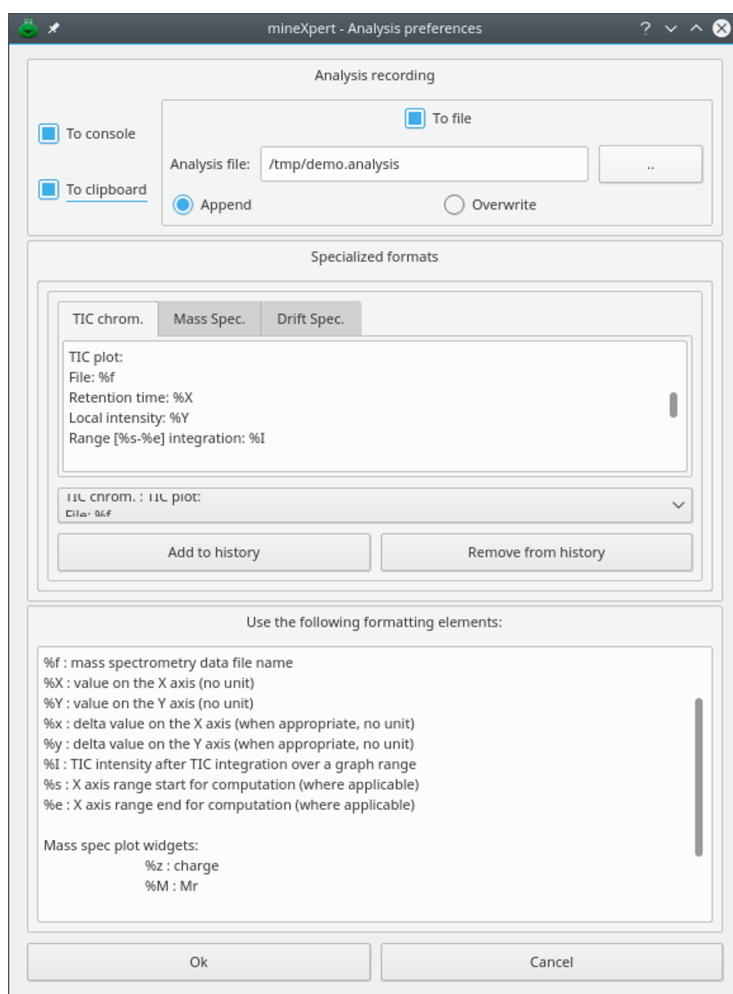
mineXpert - Analysis preferences

Analysis recording

To console

To clipboard

To file

Analysis file: /tmp/demo.analysis ..

Append Overwrite

Specialized formats

TIC chrom. Mass Spec. Drift Spec.

TIC plot:
File: %f
Retention time: %X
Local intensity: %Y
Range [%s-%e] integration: %I

TIC chrom. : TIC plot:
File: %f

Add to history Remove from history

Use the following formatting elements:

%f : mass spectrometry data file name
%X : value on the X axis (no unit)
%Y : value on the Y axis (no unit)
%x : delta value on the X axis (when appropriate, no unit)
%y : delta value on the Y axis (when appropriate, no unit)
%I : TIC intensity after TIC integration over a graph range
%s : X axis range start for computation (where applicable)
%e : X axis range end for computation (where applicable)

Mass spec plot widgets:
%z : charge
%M : Mr

Ok Cancel